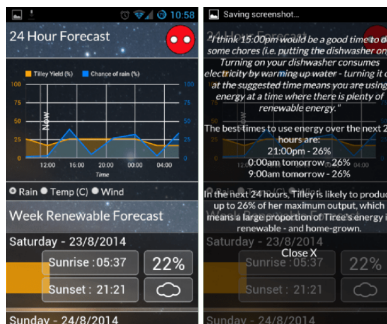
10:58
24 Hour Forecast
Tilley Yield (%)
Chance of rain (%)
100
75
50
25
0
Now
12:00
16:00
20:00
0:00
4:00
8:00
Time
Rain Temp (C) Wind
Week Renewable Forecast
Saturday - 23/8/2014
Sunrise : 05:37
22%
Sunset : 21:21
Sunday - 24/8/2014

Saving screenshot...
"I think 15:00pm would be a good time to d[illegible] some chores (i.e. putting the dishwasher on). Turning on your dishwasher consumes electricity by warming up water - turning it on at the suggested time means you are using energy at a time where there is plenty of renewable energy."
The best times to use energy over the next 2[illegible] hours are:
21:00pm - 26%
0:00am tomorrow - 26%
4:00am tomorrow - 26%
In the next 24 hours, Tilley is likely to produc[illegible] up to 26% of her maximum output, which means a large proportion of Tiree's energy is renewable - and home-grown.
Saturday - 23/8/2014
Close X
22%
Sunset : 21:21
Sunday - 24/8/2014